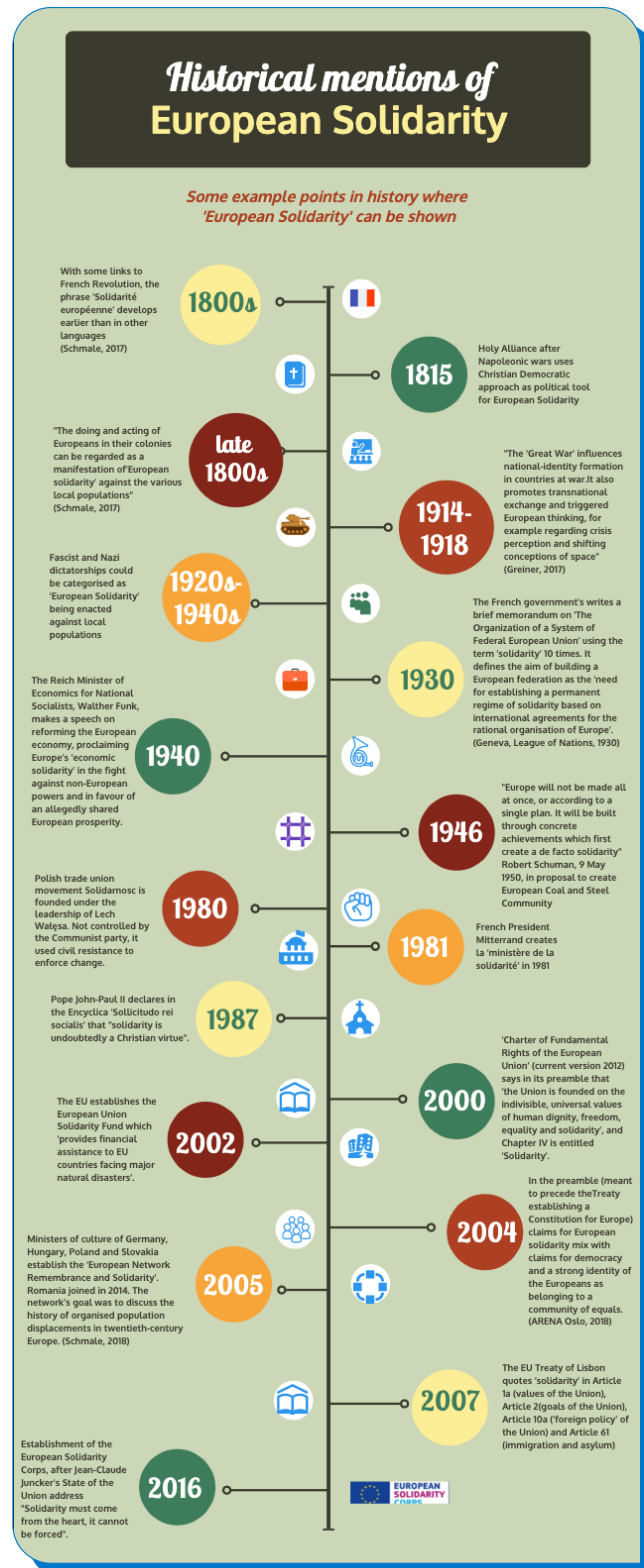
Historical mentions of
European Solidarity

Some example points in history where 'European Solidarity' can be shown

With some links to French Revolution, the phrase 'Solidarité européenne' develops earlier than in other languages (Schmale, 2017)

1800s

1815

Holy Alliance after Napoleonic wars uses Christian Democratic approach as political tool for European Solidarity

"The doing and acting of Europeans in their colonies can be regarded as a manifestation of'European solidarity' against the various local populations" (Schmale, 2017)

late 1800s

"The 'Great War' influences national-identity formation in countries at war.It also promotes transnational exchange and triggered European thinking, for example regarding crisis perception and shifting conceptions of space" (Greiner, 2017)

1914-1918

Fascist and Nazi dictatorships could be categorised as 'European Solidarity' being enacted against local populations

1920s-1940s

The French government's writes a brief memorandum on 'The Organization of a System of Federal European Union' using the term 'solidarity' 10 times. It defines the aim of building a European federation as the 'need for establishing a permanent regime of solidarity based on international agreements for the rational organisation of Europe'. (Geneva, League of Nations, 1930)

1930

The Reich Minister of Economics for National Socialists, Walther Funk, makes a speech on reforming the European economy, proclaiming Europe's 'economic solidarity' in the fight against non-European powers and in favour of an allegedly shared European prosperity.

1940

"Europe will not be made all at once, or according to a single plan. It will be built through concrete achievements which first create a de facto solidarity" Robert Schuman, 9 May 1950, in proposal to create European Coal and Steel Community

1946

Polish trade union movement Solidarnosc is founded under the leadership of Lech Wałęsa. Not controlled by the Communist party, it used civil resistance to enforce change.

1980

1981

French President Mitterrand creates la 'ministère de la solidarité' in 1981

Pope John-Paul II declares in the Encyclica 'Sollicitudo rei socialis' that "solidarity is undoubtedly a Christian virtue".

1987

'Charter of Fundamental Rights of the European Union' (current version 2012) says in its preamble that 'the Union is founded on the indivisible, universal values of human dignity, freedom, equality and solidarity', and Chapter IV is entitled 'Solidarity'.

2000

The EU establishes the European Union Solidarity Fund which 'provides financial assistance to EU countries facing major natural disasters'.

2002

In the preamble (meant to precede theTreaty establishing a Constitution for Europe) claims for European solidarity mix with claims for democracy and a strong identity of the Europeans as belonging to a community of equals. (ARENA Oslo, 2018)

2004

Ministers of culture of Germany, Hungary, Poland and Slovakia establish the 'European Network Remembrance and Solidarity'. Romania joined in 2014. The network's goal was to discuss the history of organised population displacements in twentieth-century Europe. (Schmale, 2018)

2005

The EU Treaty of Lisbon quotes 'solidarity' in Article 1a (values of the Union), Article 2(goals of the Union), Article 10a ('foreign policy' of the Union) and Article 61 (immigration and asylum)

2007

Establishment of the European Solidarity Corps, after Jean-Claude Juncker's State of the Union address "Solidarity must come from the heart, it cannot be forced".

2016

EUROPEAN SOLIDARITY CORPS